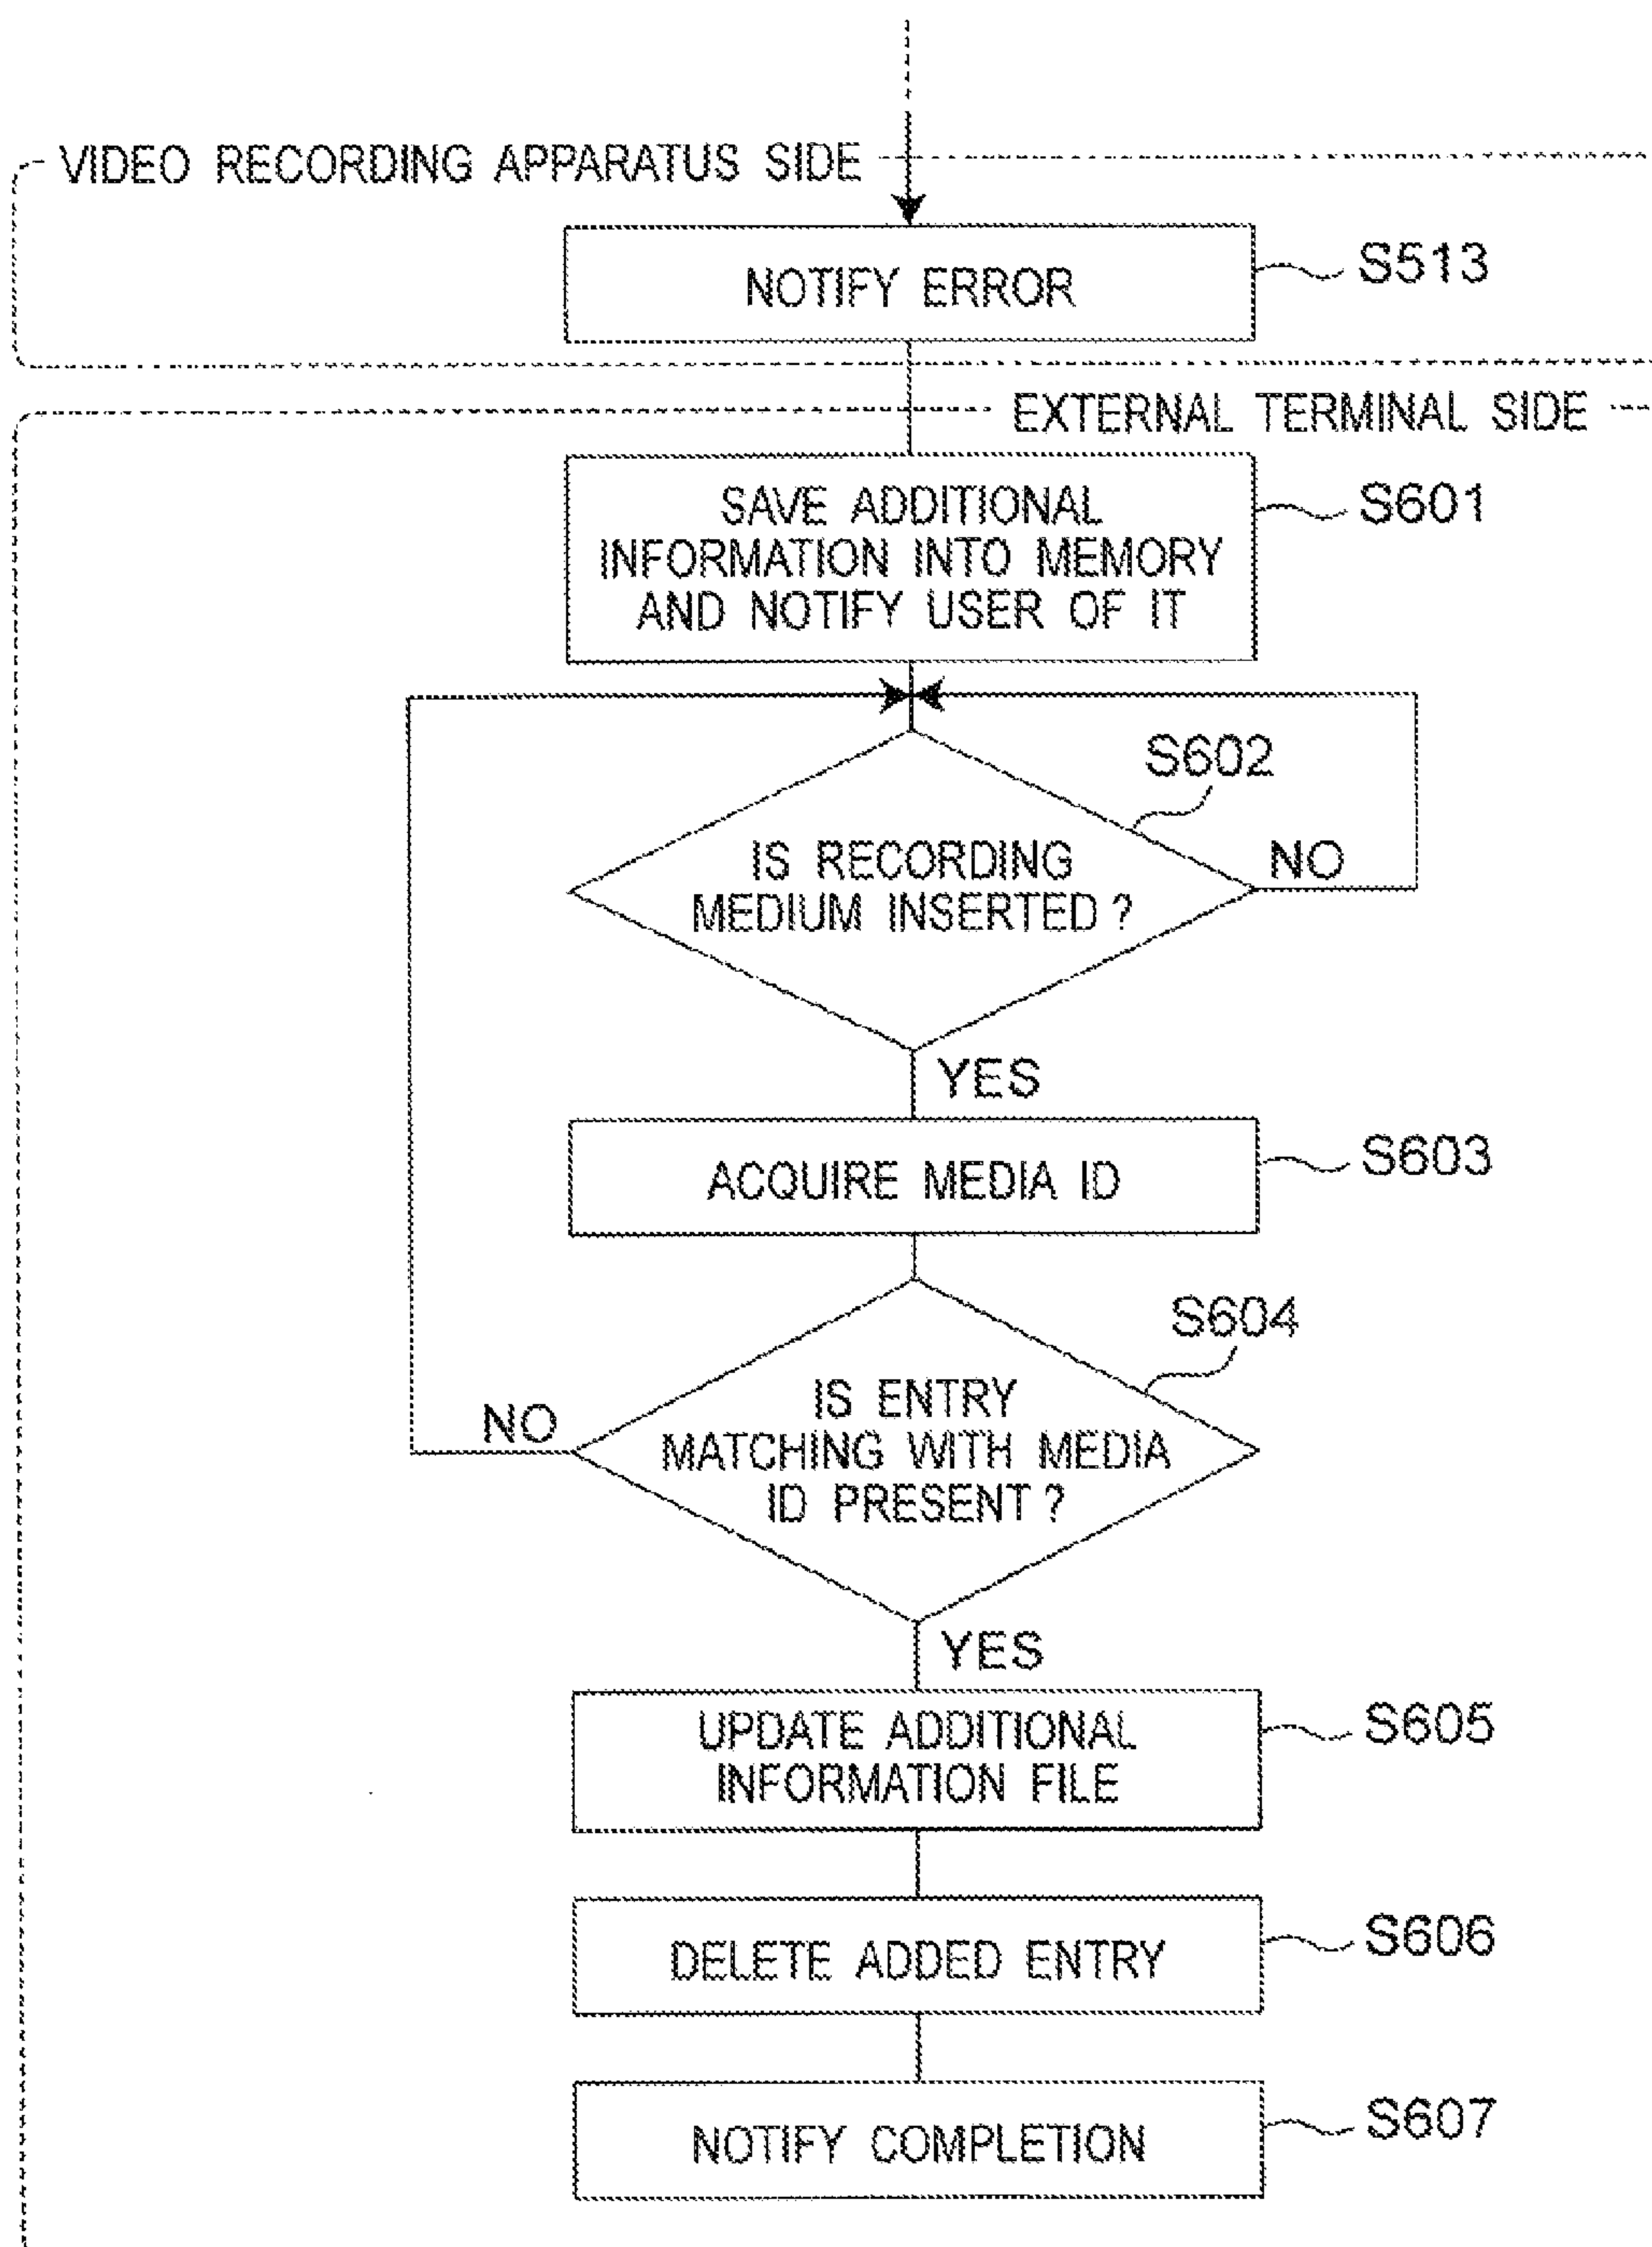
VIDEO RECORDING APPARATUS SIDE

NOTIFY ERROR

S513

EXTERNAL TERMINAL SIDE

SAVE ADDITIONAL INFORMATION INTO MEMORY AND NOTIFY USER OF IT

S601

S602

IS RECORDING MEDIUM INSERTED ?

NO

YES

ACQUIRE MEDIA ID

S603

S604

IS ENTRY MATCHING WITH MEDIA ID PRESENT ?

NO

YES

UPDATE ADDITIONAL INFORMATION FILE

S605

DELETE ADDED ENTRY

S606

NOTIFY COMPLETION

S607